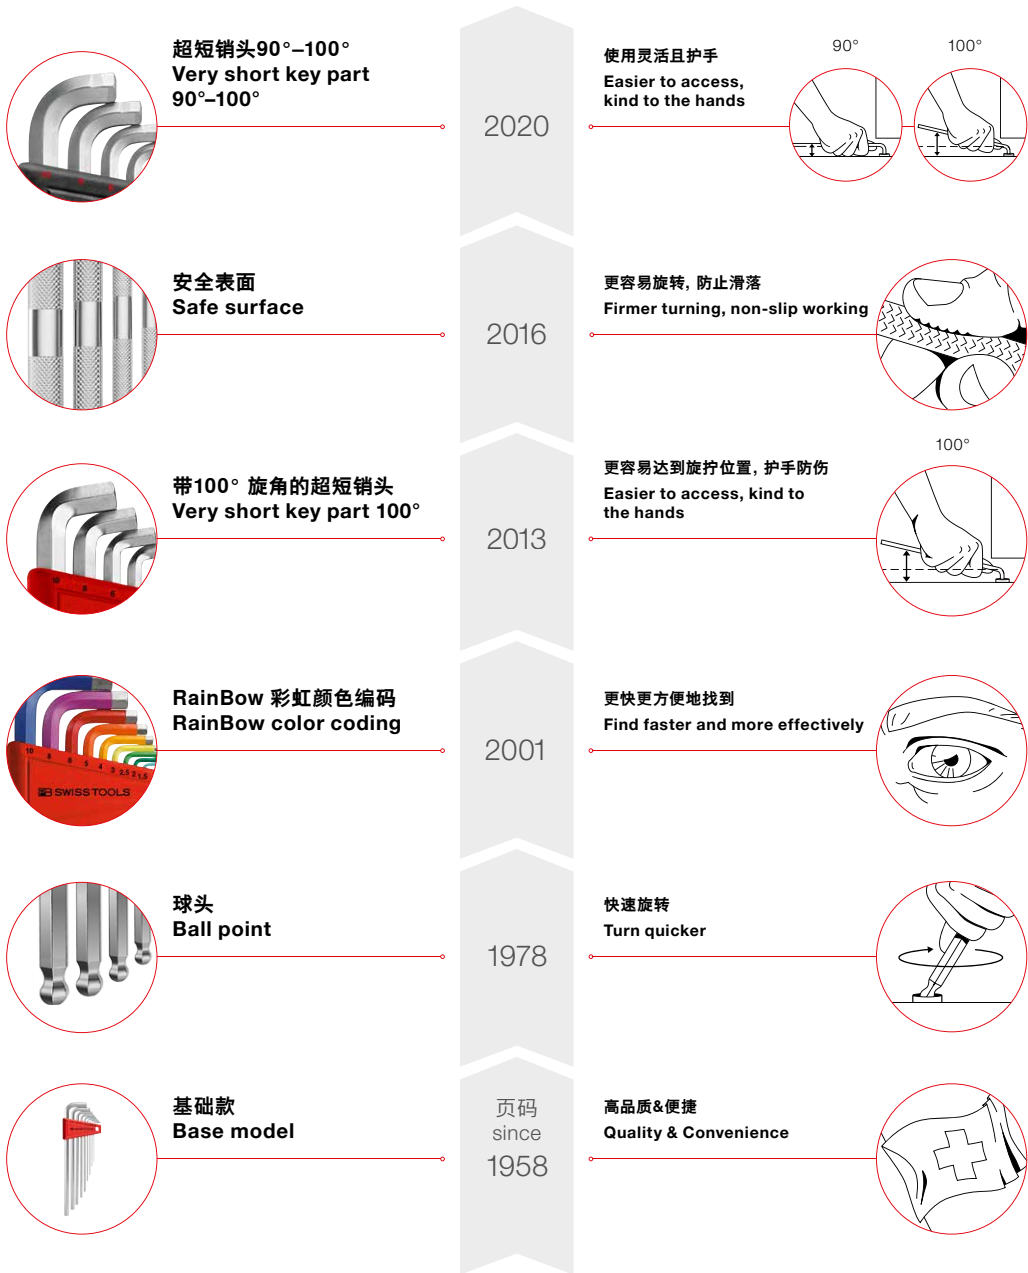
超短销头90°–100°
Very short key part 90°–100°

2020

使用灵活且护手
Easier to access, kind to the hands

90°

100°

安全表面
Safe surface

2016

更容易旋转，防止滑落
Firmer turning, non-slip working

带100° 旋角的超短销头
Very short key part 100°

2013

更容易达到旋拧位置，护手防伤
Easier to access, kind to the hands

100°

RainBow 彩虹颜色编码
RainBow color coding

2001

更快更方便地找到
Find faster and more effectively

PB SWISS TOOLS

球头
Ball point

1978

快速旋转
Turn quicker

基础款
Base model

页码
since
1958

高品质&便捷
Quality & Convenience